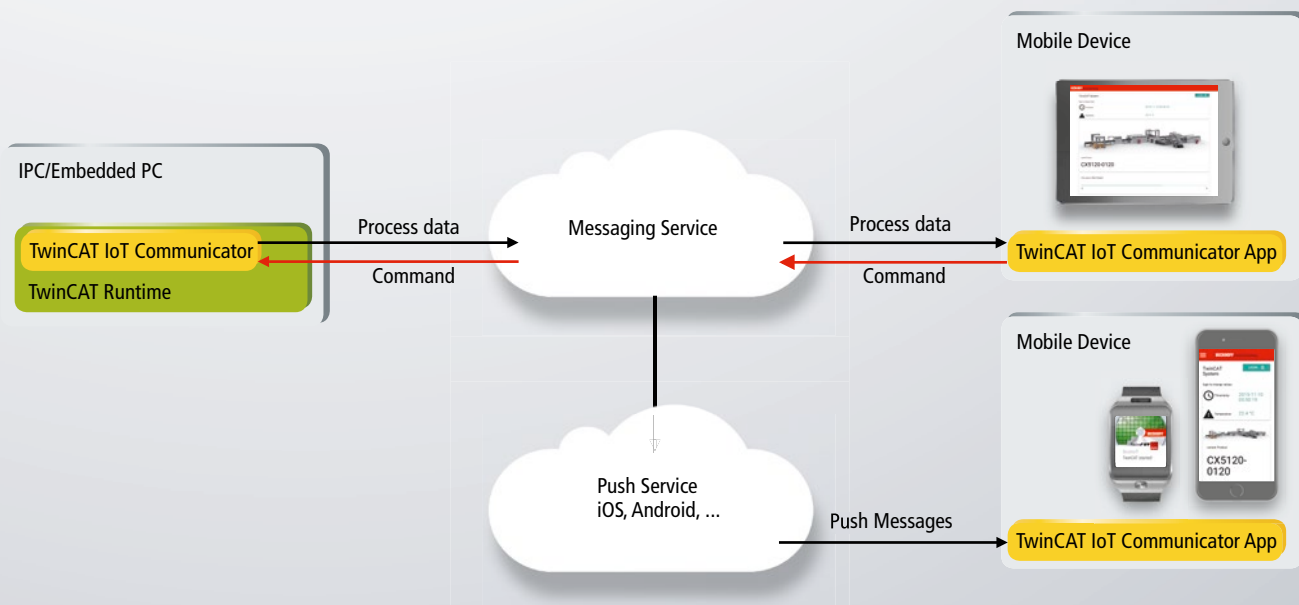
IPC/Embedded PC

TwinCAT IoT Communicator

TwinCAT Runtime

Process data

Command

Messaging Service

Process data

Command

Mobile Device

CX5120-0120

TwinCAT IoT Communicator App

Push Service
iOS, Android, ...

Push Messages

Mobile Device

TwinCAT System

CX5120-0120

TwinCAT IoT Communicator App